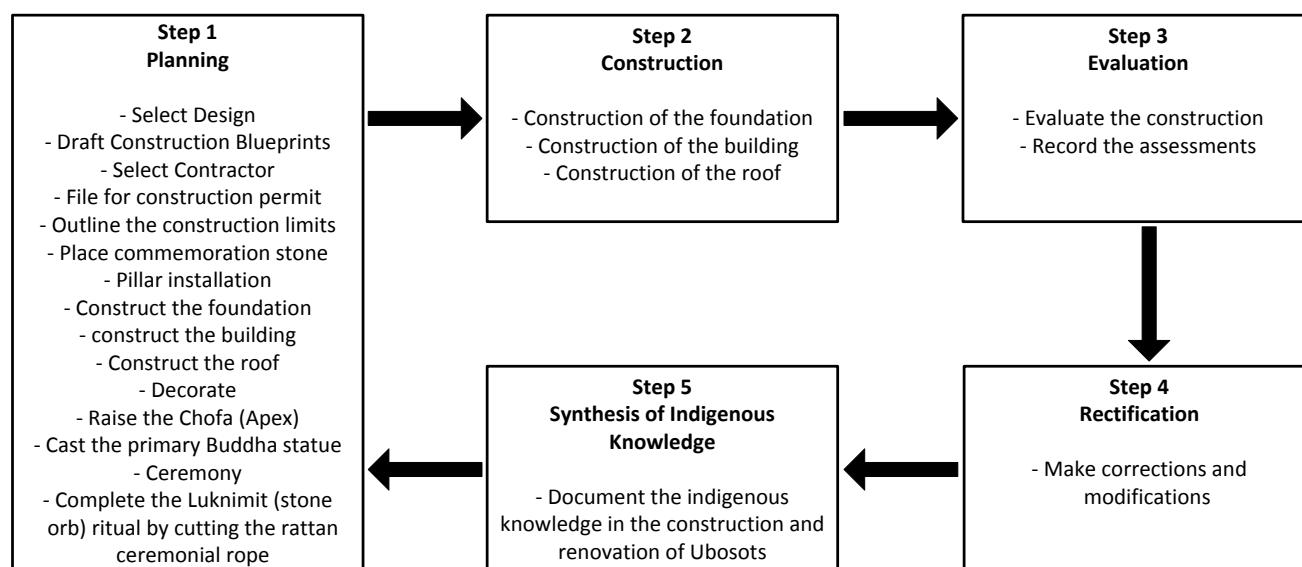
**Step 1**
**Planning**

- Select Design
- Draft Construction Blueprints
- Select Contractor
- File for construction permit
- Outline the construction limits
- Place commemoration stone
- Pillar installation
- Construct the foundation
- construct the building
- Construct the roof
- Decorate
- Raise the Chofa (Apex)
- Cast the primary Buddha statue
- Ceremony
- Complete the Luknimit (stone orb) ritual by cutting the rattan ceremonial rope

**Step 2**
**Construction**

- Construction of the foundation
- Construction of the building
- Construction of the roof

**Step 3**
**Evaluation**

- Evaluate the construction
- Record the assessments

**Step 4**
**Rectification**

- Make corrections and modifications

**Step 5**
**Synthesis of Indigenous Knowledge**

- Document the indigenous knowledge in the construction and renovation of Ubosots